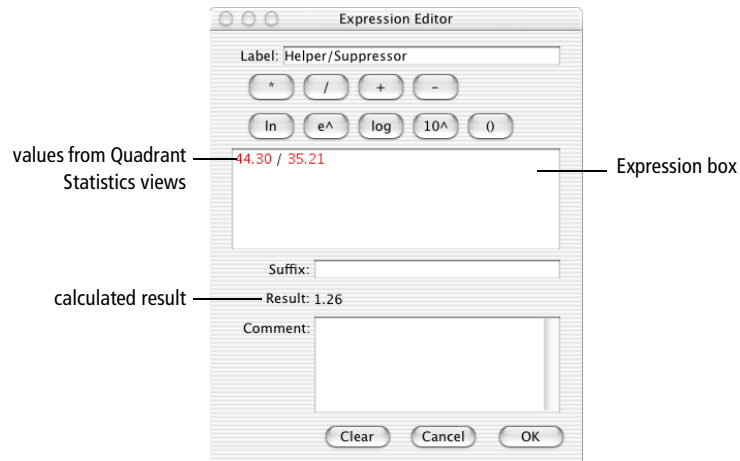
Expression Editor

Label: Helper/Suppressor

\*  /  +  -

ln  e^  log  10^  ()

values from Quadrant Statistics views

44.30 / 35.21

Expression box

Suffix:

calculated result

Result: 1.26

Comment:

Clear  Cancel  OK